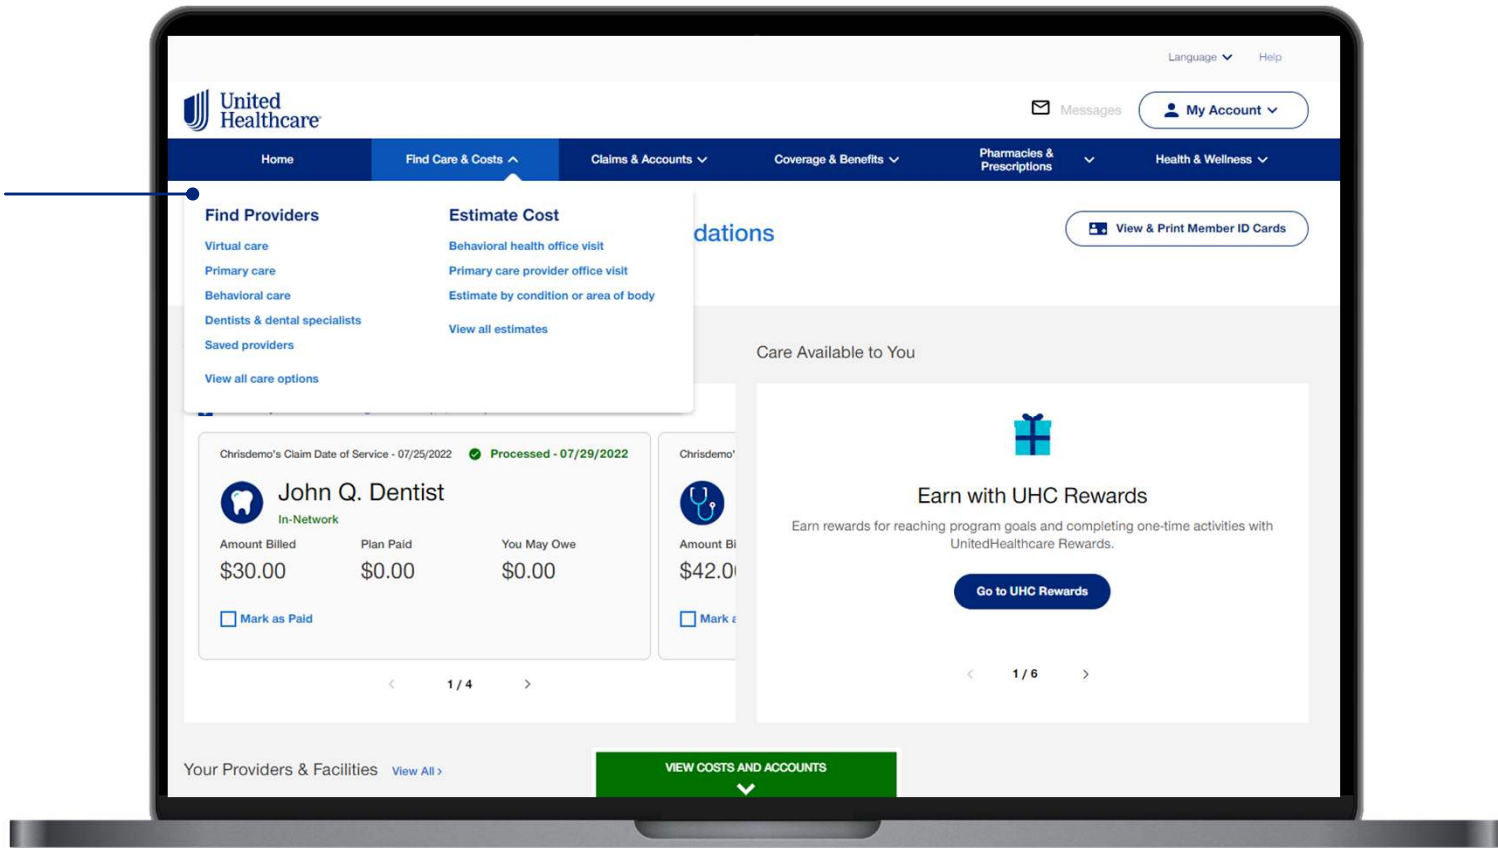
Language Help

United Healthcare

Messages My Account

Home Find Care & Costs Claims & Accounts Coverage & Benefits Pharmacies & Prescriptions Health & Wellness

Find Providers
Virtual care
Primary care
Behavioral care
Dentists & dental specialists
Saved providers
View all care options

Estimate Cost
Behavioral health office visit
Primary care provider office visit
Estimate by condition or area of body
View all estimates

dations

View & Print Member ID Cards

Care Available to You

Chrisdemo's Claim Date of Service - 07/25/2022 Processed - 07/29/2022

John Q. Dentist
In-Network

| Amount Billed | Plan Paid | You May Owe |
|---|---|---|
| $30.00 | $0.00 | $0.00 |

Mark as Paid

1 / 4

Chrisdemo'
Amount Bi
$42.0
Mark a

Earn with UHC Rewards
Earn rewards for reaching program goals and completing one-time activities with UnitedHealthcare Rewards.
Go to UHC Rewards

1 / 6

Your Providers & Facilities View All

VIEW COSTS AND ACCOUNTS